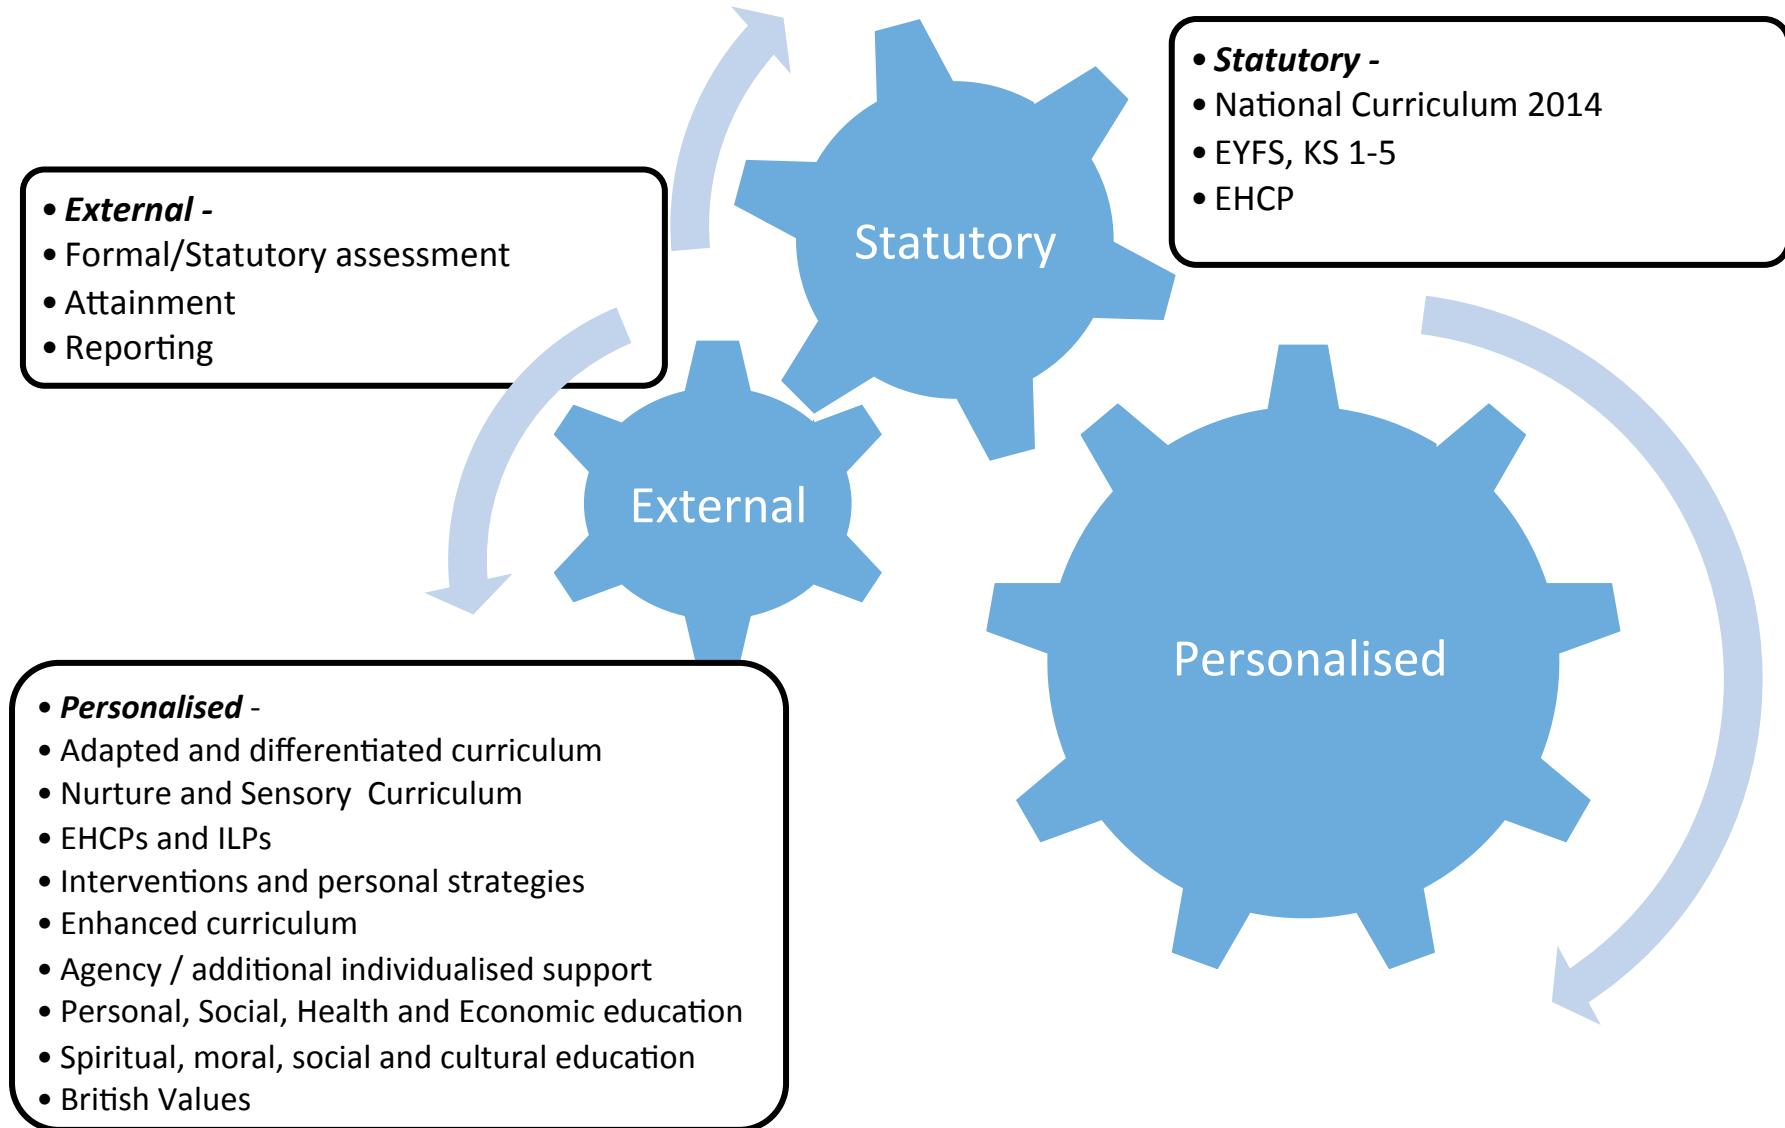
• ***Statutory -***
• National Curriculum 2014
• EYFS, KS 1-5
• EHCP

• ***External -***
• Formal/Statutory assessment
• Attainment
• Reporting

Statutory

External

Personalised

• ***Personalised*** -
• Adapted and differentiated curriculum
• Nurture and Sensory Curriculum
• EHCPs and ILPs
• Interventions and personal strategies
• Enhanced curriculum
• Agency / additional individualised support
• Personal, Social, Health and Economic education
• Spiritual, moral, social and cultural education
• British Values